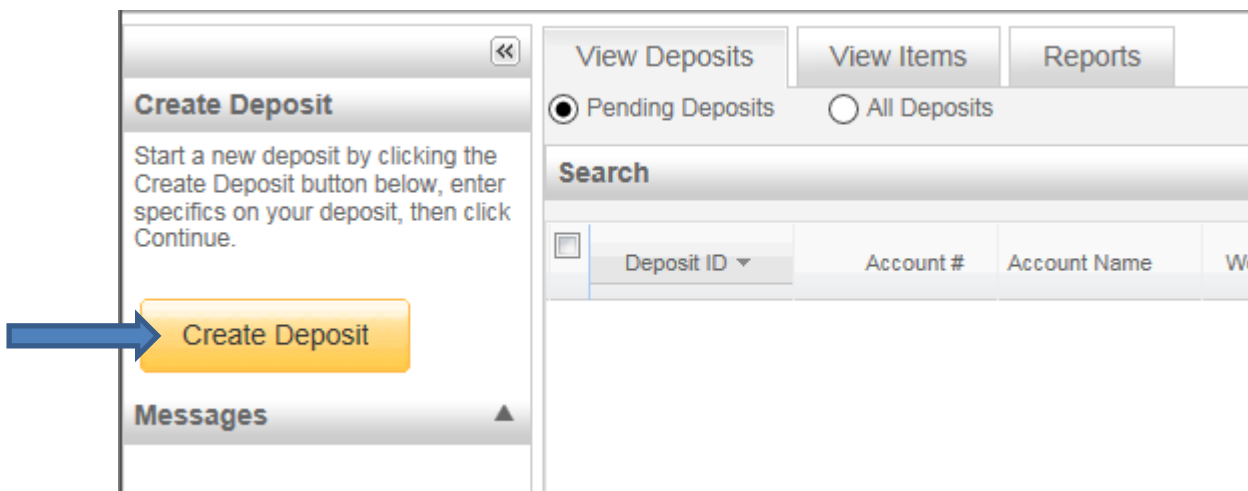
«

Create Deposit

Start a new deposit by clicking the Create Deposit button below, enter specifics on your deposit, then click Continue.

Create Deposit

Messages

View Deposits
View Items
Reports

Pending Deposits
All Deposits

Search

| | Deposit ID | Account # | Account Name | W |
|---|---|---|---|---|